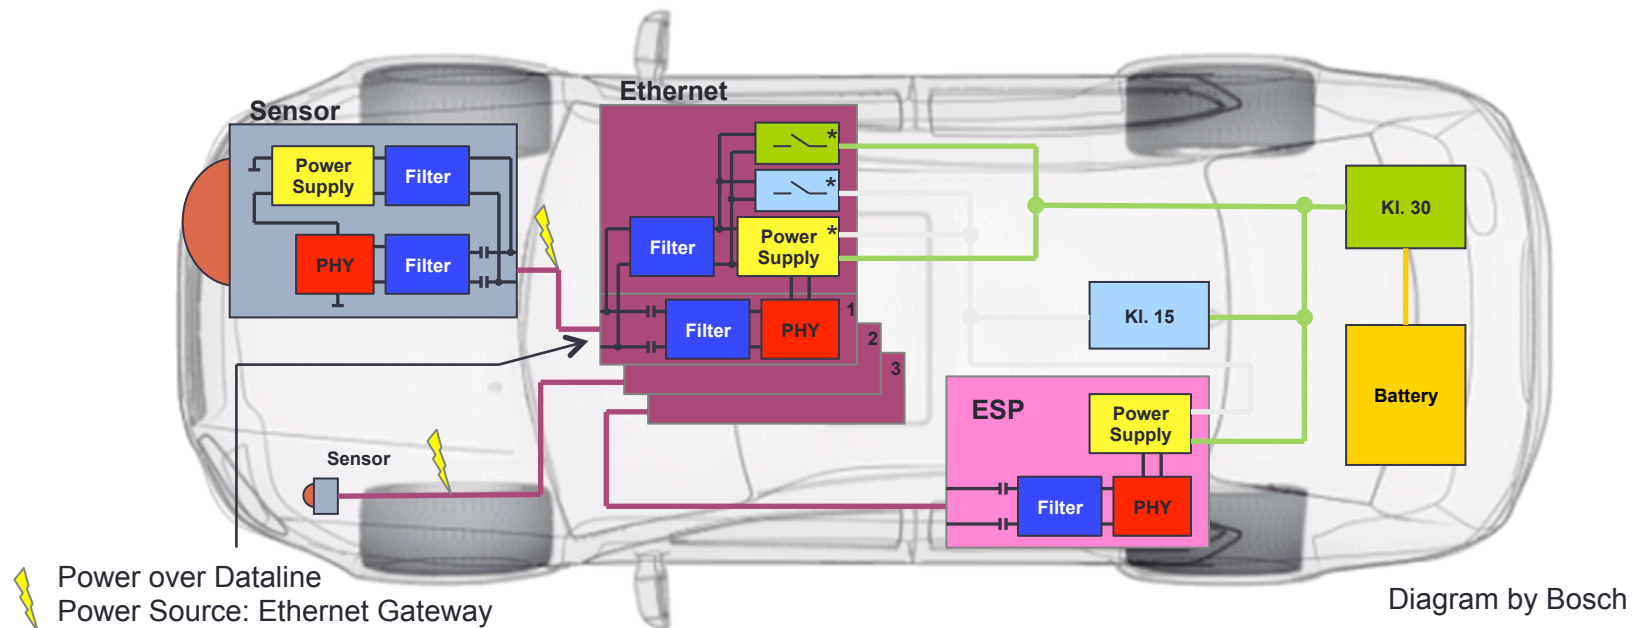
Sensor

Power Supply

Filter

PHY

Filter

Ethernet

*

*

Filter

Power Supply *

Filter

PHY

1

2

3

Kl. 30

Kl. 15

Battery

ESP

Power Supply

Filter

PHY

Sensor

Power over Dataline
Power Source: Ethernet Gateway

Diagram by Bosch